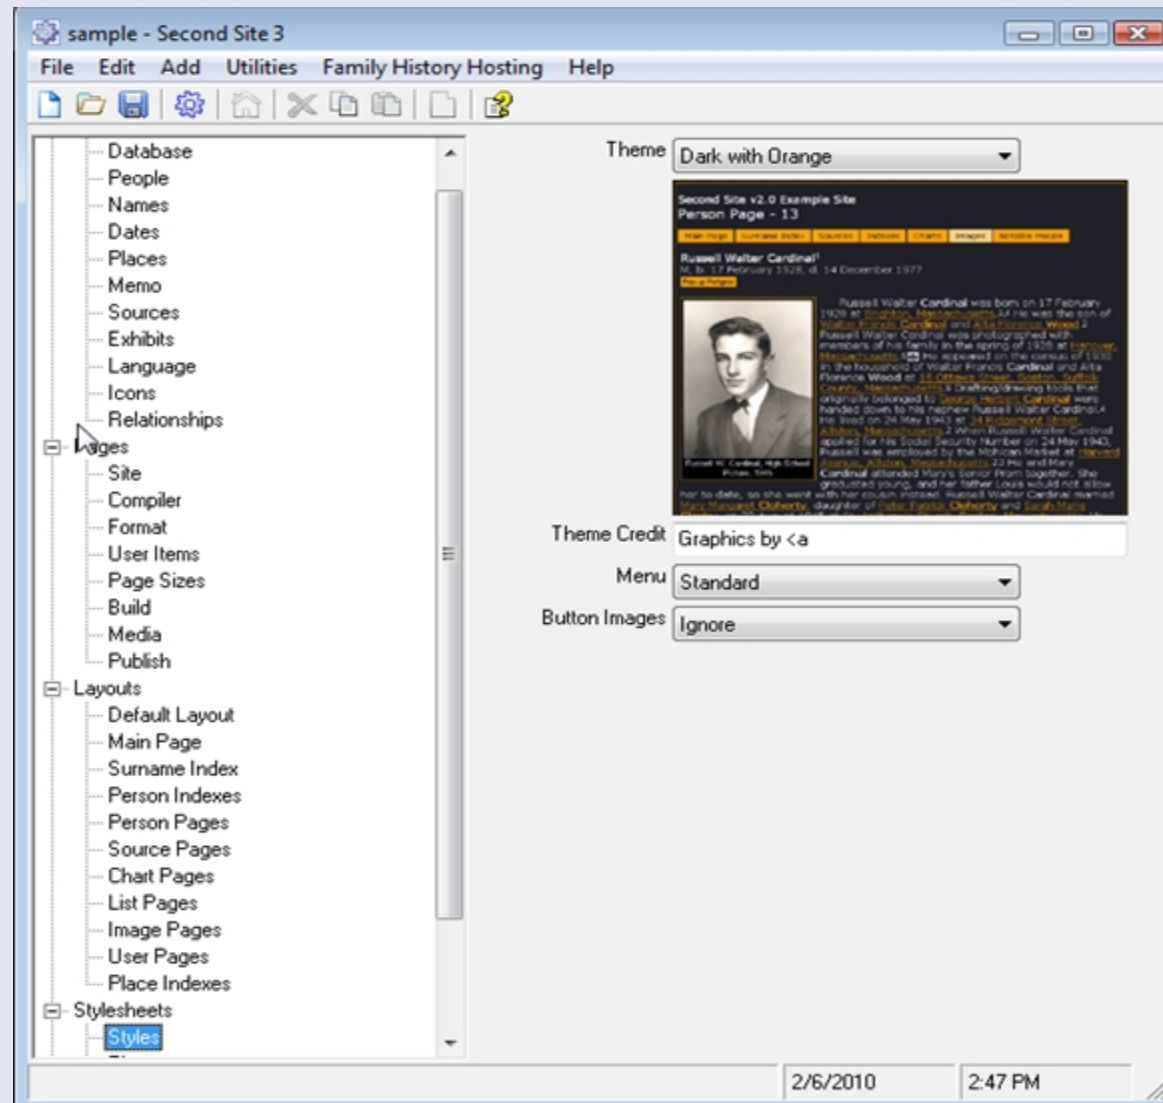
sample - Second Site 3

File Edit Add Utilities Family History Hosting Help

Database
People
Names
Dates
Places
Memo
Sources
Exhibits
Language
Icons
Relationships
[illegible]ges
Site
Compiler
Format
User Items
Page Sizes
Build
Media
Publish
Layouts
Default Layout
Main Page
Surname Index
Person Indexes
Person Pages
Source Pages
Chart Pages
List Pages
Image Pages
User Pages
Place Indexes
Stylesheets
Styles

Theme Dark with Orange

Second Site v2.0 Example Site
Person Page - 13

Russell Walter Cardinal
M, b. 17 February 1926, d. 14 December 1977

Russell Walter Cardinal was born on 17 February 1926 at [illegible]

Theme Credit Graphics by <a
Menu Standard
Button Images Ignore

2/6/2010 2:47 PM